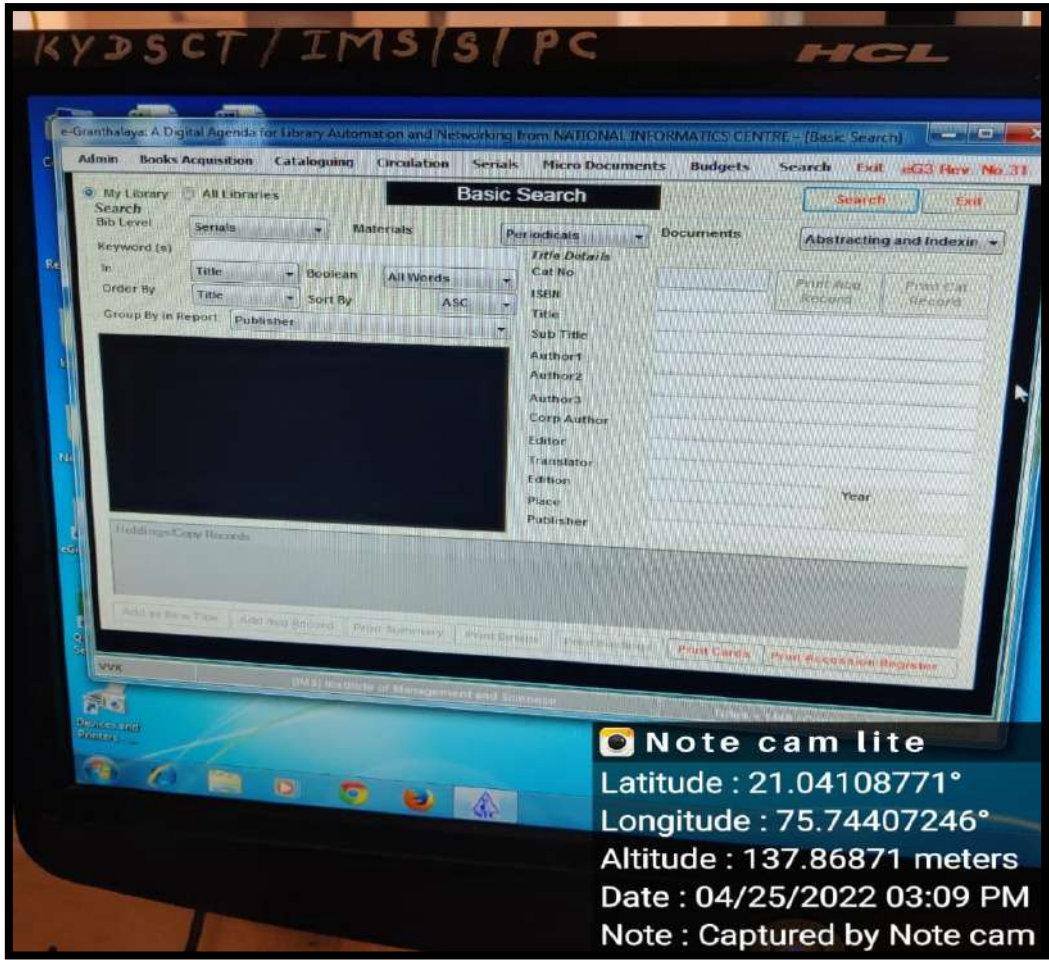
KYDSCT / IMS / S / PC

HCL

e-Granthalaya: A Digital Agenda for Library Automation and Networking from NATIONAL INFORMATICS CENTRE - [Basic Search]

Admin Books Acquisition Cataloguing Circulation Serials Micro Documents Budgets Search Exit eG3 Rev No.31

My Library All Libraries

Basic Search

Search Exit

Search

Bib Level Serials Materials Periodicals Documents Abstracting and Indexin

Keyword (s)

Title Details

In Title Boolean All Words

Cat No

Order By Title Sort By ASC

ISBN

Print Acc Record Print Cat Record

Group By in Report Publisher

Title

Sub Title

Author1

Author2

Author3

Corp Author

Editor

Translator

Edition

Place Year

Publisher

Holdings/Copy Records

Add as New Title Add Acc Record Print Summary Print Details Print Holdings Print Cards Print Accession Register

VVK

IMS Institute of Management and Science

Devices and Printers

Note cam lite
Latitude : 21.04108771°
Longitude : 75.74407246°
Altitude : 137.86871 meters
Date : 04/25/2022 03:09 PM
Note : Captured by Note cam